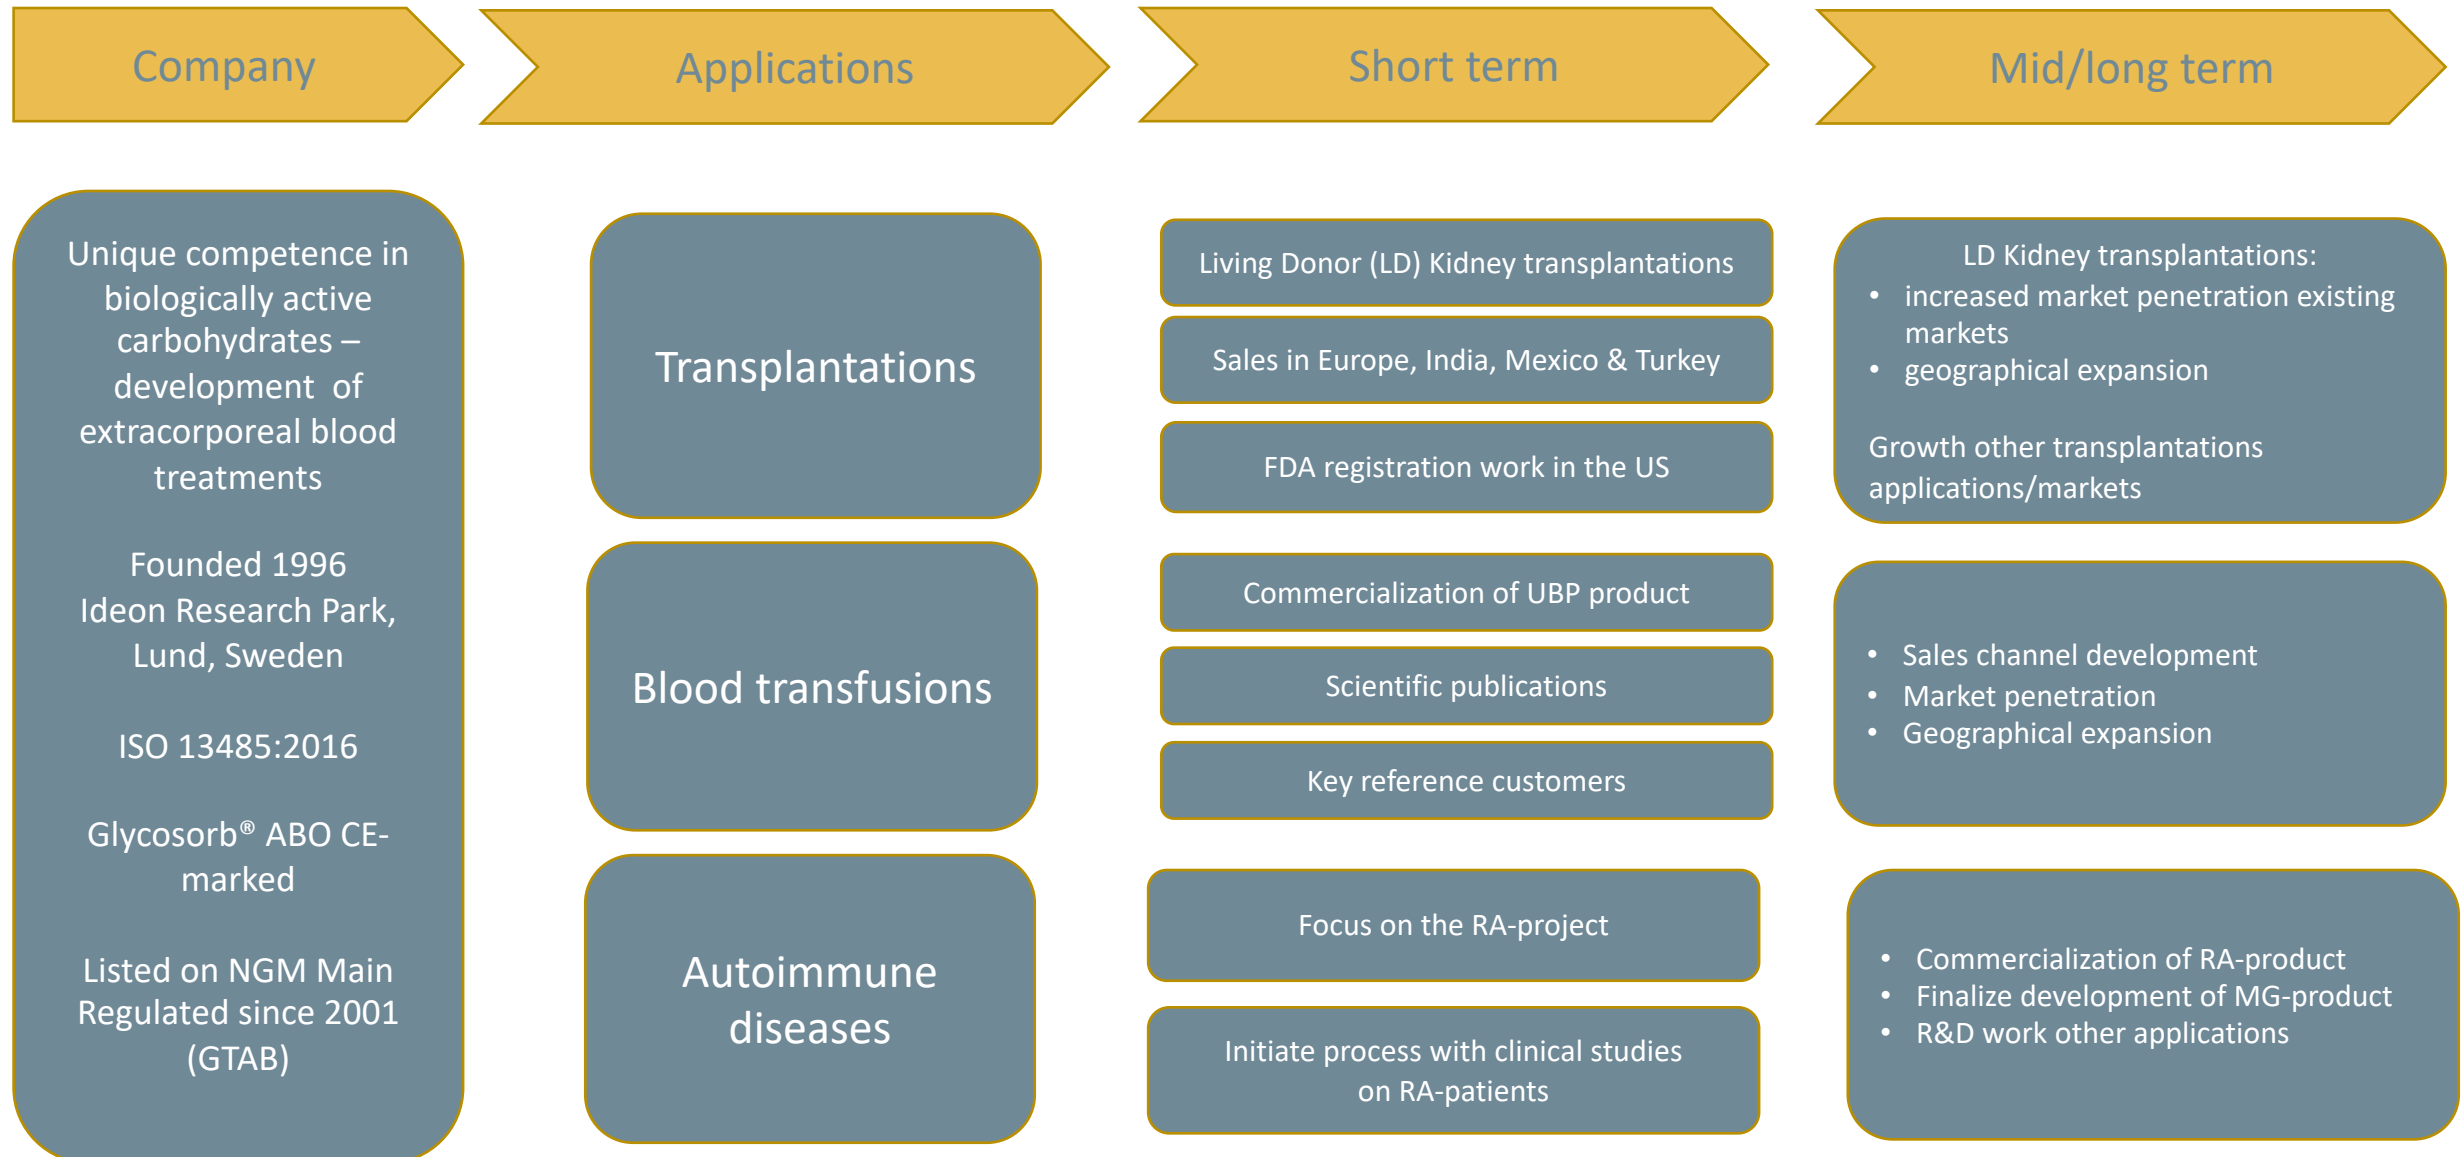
Company

Applications

Short term

Mid/long term

Unique competence in biologically active carbohydrates – development of extracorporeal blood treatments

Founded 1996
Ideon Research Park, Lund, Sweden

ISO 13485:2016

Glycosorb® ABO CE-marked

Listed on NGM Main Regulated since 2001 (GTAB)

Transplantations

Blood transfusions

Autoimmune diseases

Living Donor (LD) Kidney transplantations

Sales in Europe, India, Mexico & Turkey

FDA registration work in the US

Commercialization of UBP product

Scientific publications

Key reference customers

Focus on the RA-project

Initiate process with clinical studies on RA-patients

LD Kidney transplantations:
- increased market penetration existing markets
- geographical expansion

Growth other transplantations applications/markets

- Sales channel development
- Market penetration
- Geographical expansion

- Commercialization of RA-product
- Finalize development of MG-product
- R&D work other applications